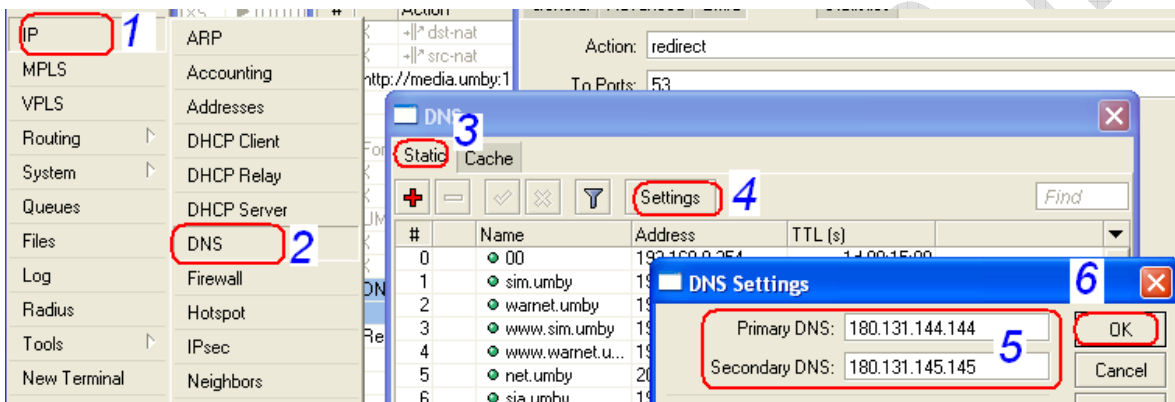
IP 1
MPLS
VPLS
Routing
System
Queues
Files
Log
Radius
Tools
New Terminal

ARP
Accounting
Addresses
DHCP Client
DHCP Relay
DHCP Server
DNS 2
Firewall
Hotspot
IPsec
Neighbors

Action
dst-nat
src-nat
http://media.umby:1

Action: redirect
To Ports: 53

DNS
3
Static Cache
Settings 4
Find

| # | Name | Address | TTL (s) |
|---|---|---|---|
| 0 | 00 | 192.168.0.254 | 1d 00:15:00 |
| 1 | sim.umby | 19 | |
| 2 | warnet.umby | 19 | |
| 3 | www.sim.umby | 19 | |
| 4 | www.warnet.u... | 19 | |
| 5 | net.umby | 20 | |
| 6 | sia.umby | 19 | |

DNS Settings 6
Primary DNS: 180.131.144.144
Secondary DNS: 180.131.145.145
5
OK
Cancel